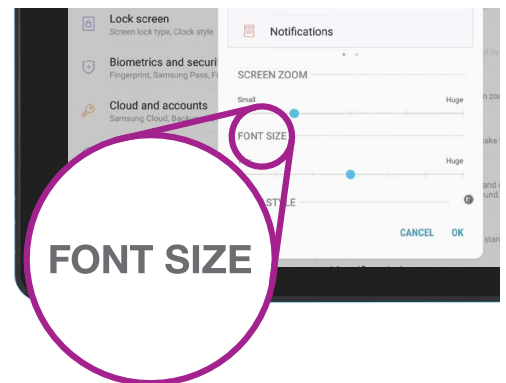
Lock screen
Screen lock type, Clock style

Biometrics and securit
Fingerprint, Samsung Pass, F

Cloud and accounts
Samsung Cloud, Backu

Notifications

SCREEN ZOOM
Small
Huge

FONT SIZE
Huge

STYLE

CANCEL
OK

FONT SIZE